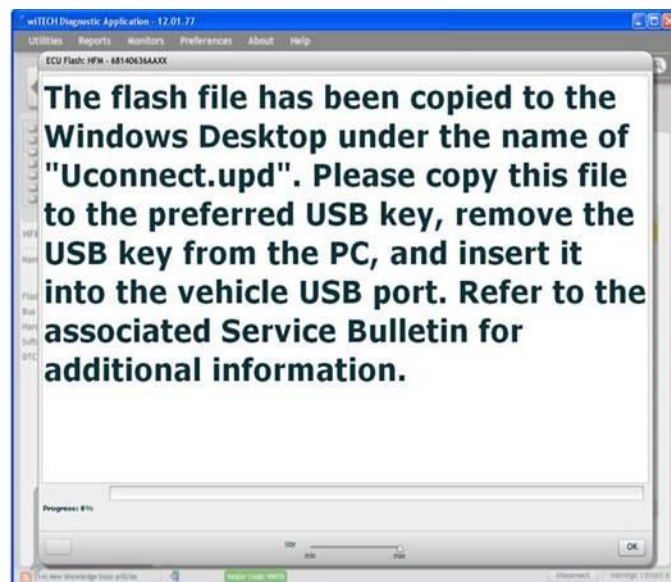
wiTECH Diagnostic Application - 12.01.77

Utilities Reports Monitors Preferences About Help

ECU Flash: HFM - 68140636AAXX

The flash file has been copied to the Windows Desktop under the name of "Uconnect.upd". Please copy this file to the preferred USB key, remove the USB key from the PC, and insert it into the vehicle USB port. Refer to the associated Service Bulletin for additional information.

Progress: 0%

OK